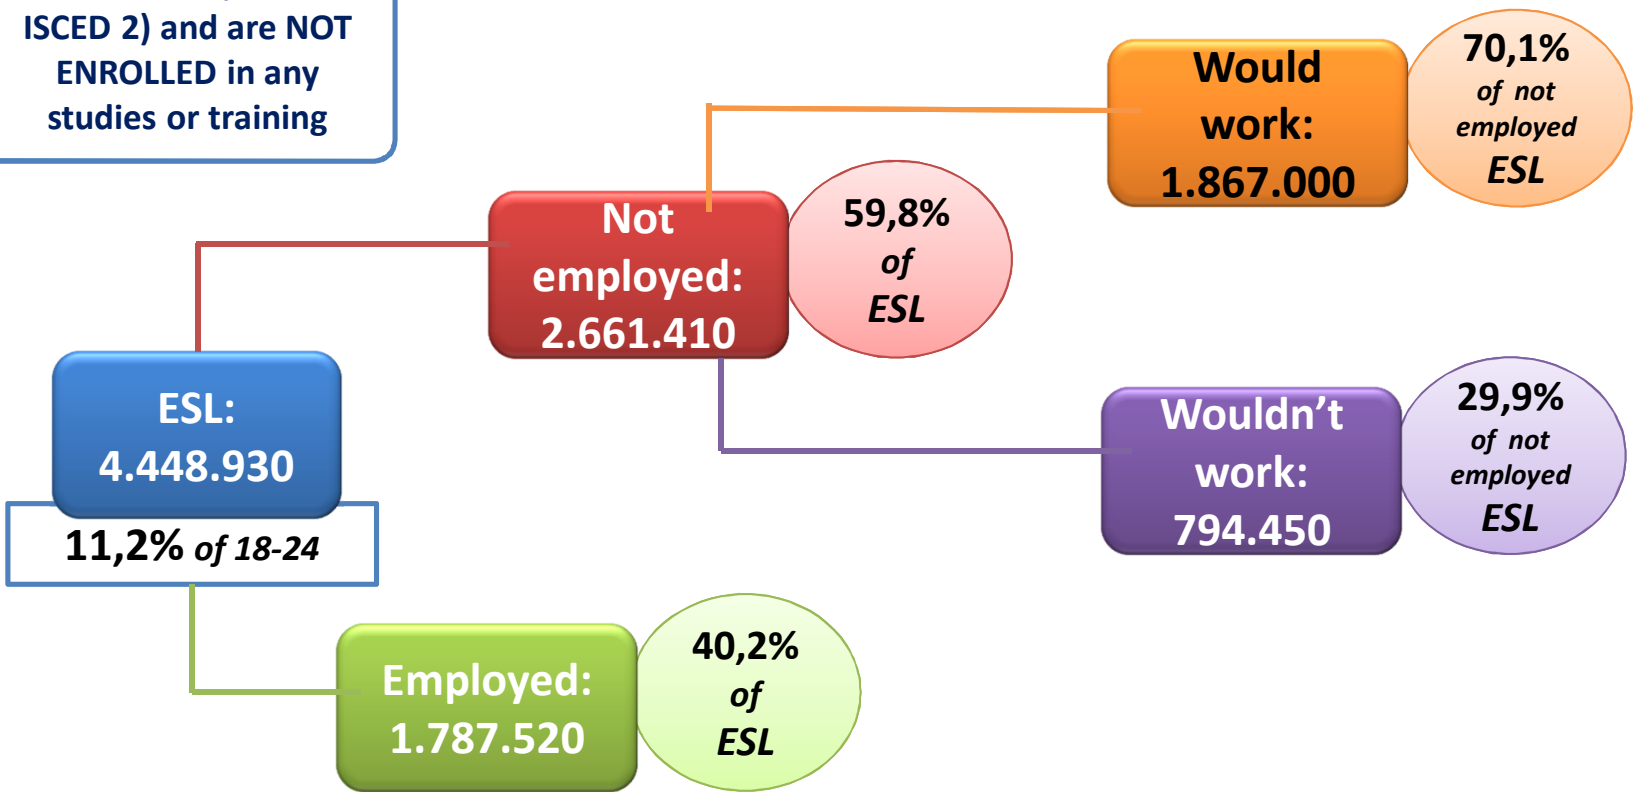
ISCED 2) and are NOT ENROLLED in any studies or training

Would work: 1.867.000

70,1% of not employed ESL

Not employed: 2.661.410

59,8% of ESL

ESL: 4.448.930

11,2% of 18-24

Wouldn't work: 794.450

29,9% of not employed ESL

Employed: 1.787.520

40,2% of ESL